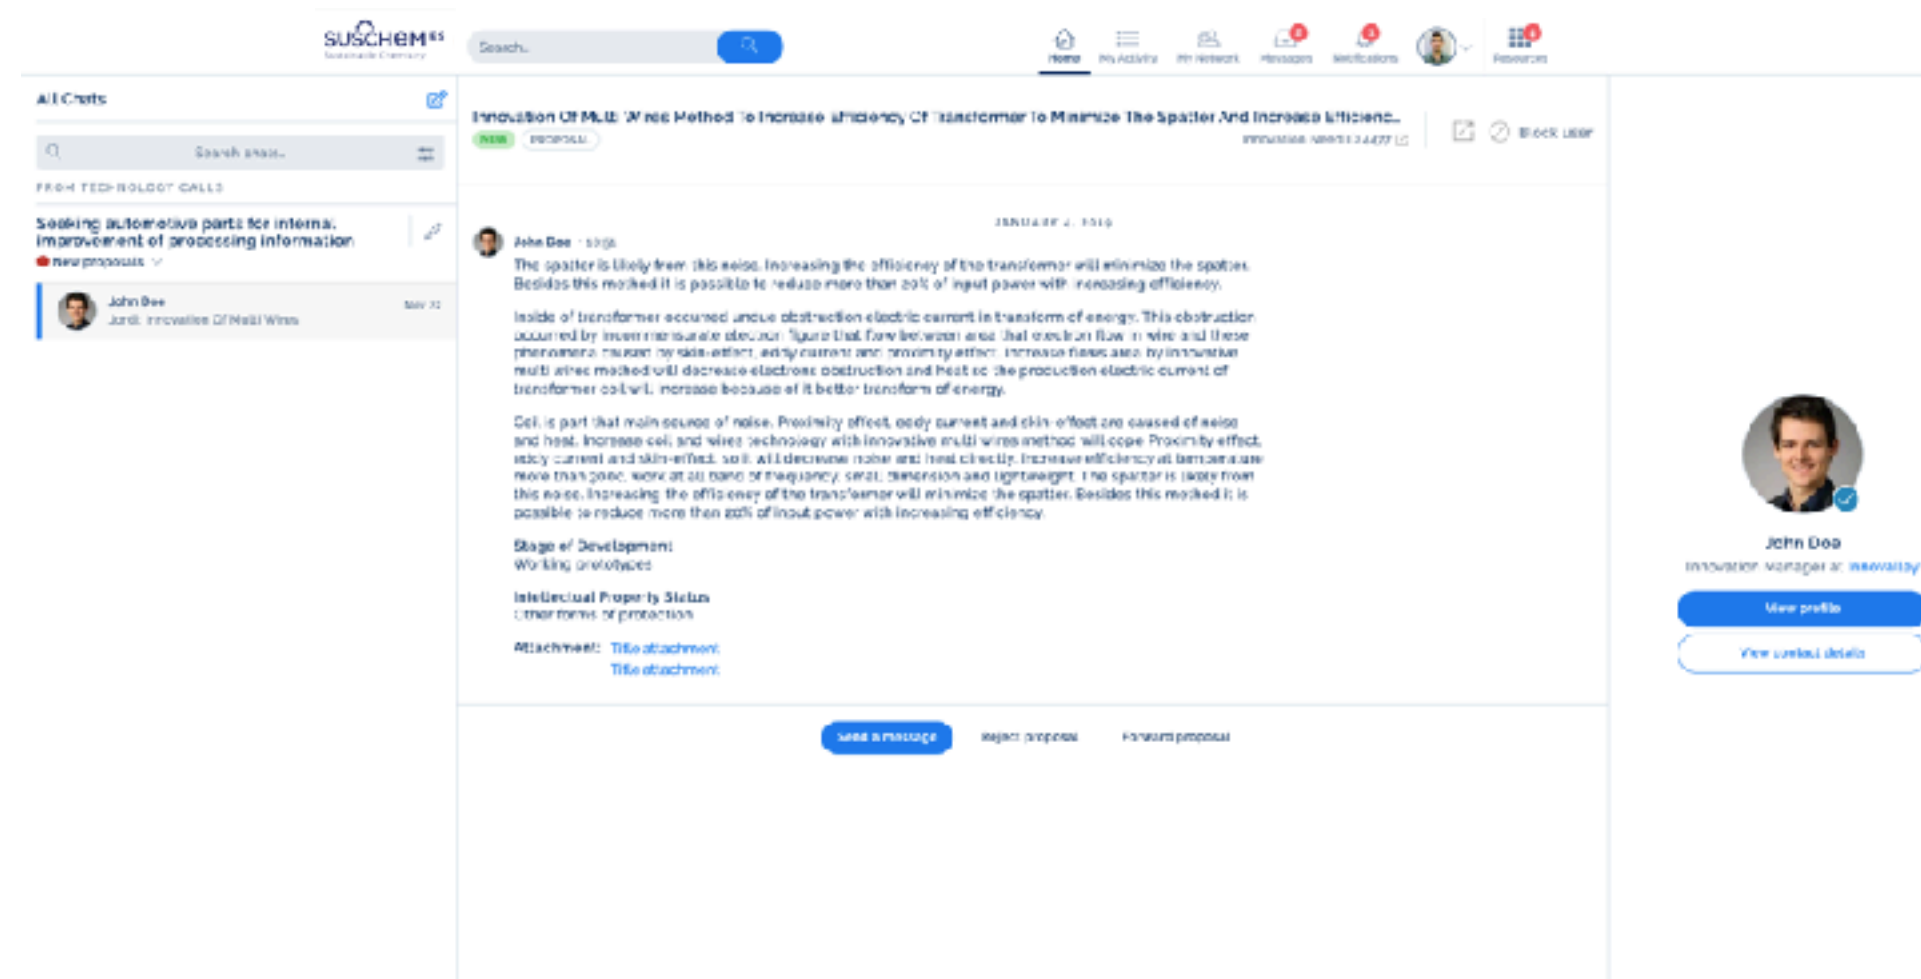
SUSCHEM ES
Sustainable Chemistry

Search...

Home | My Activity | My Network | Messages | Notifications | Resources

All Chats

Search chats...

FROM TECHNOLOGY CALLS

Seeking automotive parts for internal improvement of processing information
New proposals

John Doe
Jordi: Innovation Of Multi Wires
Nov 21

Innovation Of Multi Wires Method To Increase Efficiency Of Transformer To Minimize The Spatter And Increase Efficienc...
NEW PROPOSAL
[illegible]
Block user

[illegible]

John Doe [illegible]

The spatter is likely from this noise. Increasing the efficiency of the transformer will minimize the spatter. Besides this method it is possible to reduce more than 20% of input power with increasing efficiency.

Inside of transformer occurred undue obstruction electric current in transform of energy. This obstruction occurred by incommensurate electron figure that flow between area that electron flow in wire and these phenomena caused by skin-effect, eddy current and proximity effect. Increase flows area by innovative multi wires method will decrease electrons obstruction and heat so the production electric current of transformer coil will increase because of it better transform of energy.

Coil is part that main source of noise. Proximity effect, eddy current and skin-effect are caused of noise and heat. Increase coil and wires technology with innovative multi wires method will cope Proximity effect, eddy current and skin-effect, so it will decrease noise and heat directly. Increase efficiency at temperature more than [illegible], work at all band of frequency, small dimension and lightweight. The spatter is likely from this noise. Increasing the efficiency of the transformer will minimize the spatter. Besides this method it is possible to reduce more than 20% of input power with increasing efficiency.

Stage of Development
Working prototypes

Intellectual Property Status
Other forms of protection

Attachment: Title attachment
Title attachment

Send a message | Reject proposal | Forward proposal

John Doe
Innovation Manager at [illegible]
View profile
View contact details